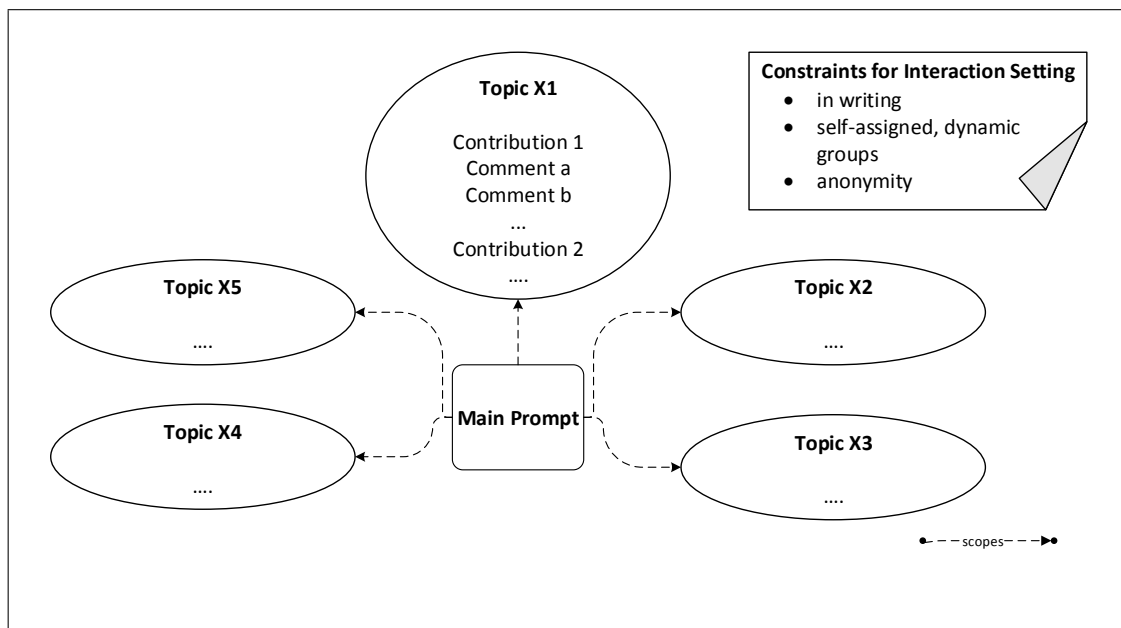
Constraints for Interaction Setting
- in writing
- self-assigned, dynamic groups
- anonymity

Topic X1

Contribution 1
Comment a
Comment b
...
Contribution 2
....

Topic X5

....

Topic X2

....

Main Prompt

Topic X4

....

Topic X3

....

scopes